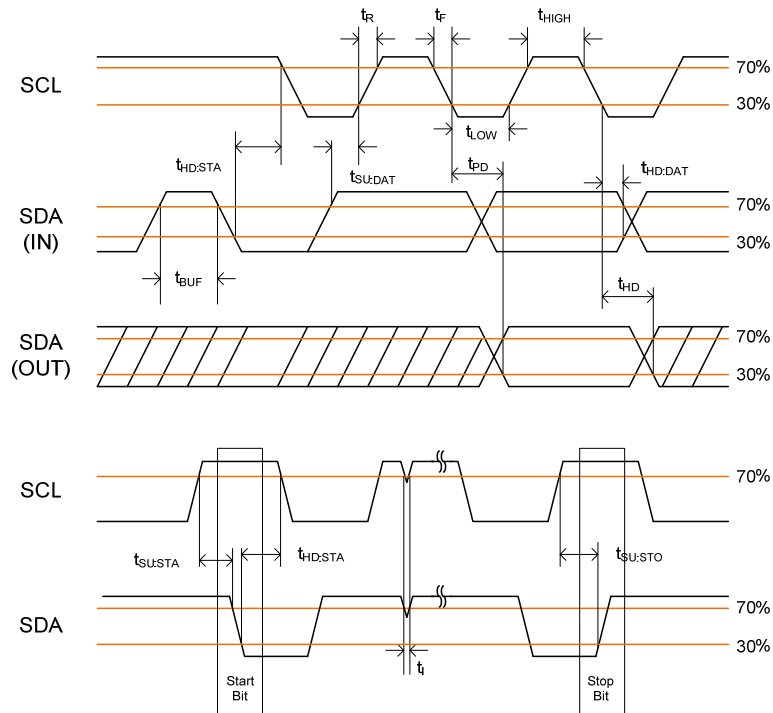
$t_R$ $t_F$ $t_{HIGH}$

SCL

70%

30%

$t_{LOW}$

$t_{HD:STA}$ $t_{SU:DAT}$ $t_{PD}$ $t_{HD:DAT}$

SDA (IN)

70%

30%

$t_{BUF}$

$t_{HD}$

SDA (OUT)

70%

30%

SCL

70%

$t_{SU:STA}$ $t_{HD:STA}$ $t_{SU:STO}$

SDA

70%

30%

$t_I$

Start Bit

Stop Bit